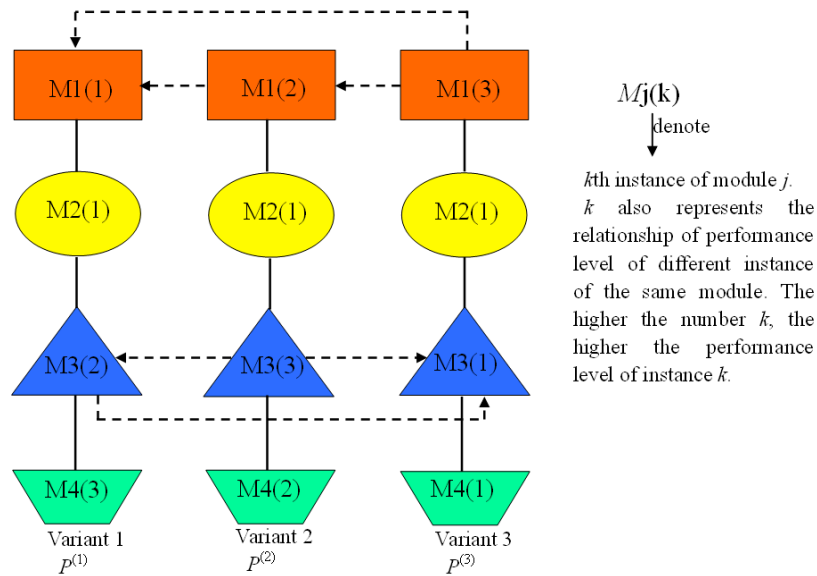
M1(1)
M1(2)
M1(3)
M2(1)
M2(1)
M2(1)
M3(2)
M3(3)
M3(1)
M4(3)
M4(2)
M4(1)
Variant 1
$P^{(1)}$
Variant 2
$P^{(2)}$
Variant 3
$P^{(3)}$

$M$j(k)
denote

$k$th instance of module $j$. $k$ also represents the relationship of performance level of different instance of the same module. The higher the number $k$, the higher the performance level of instance $k$.